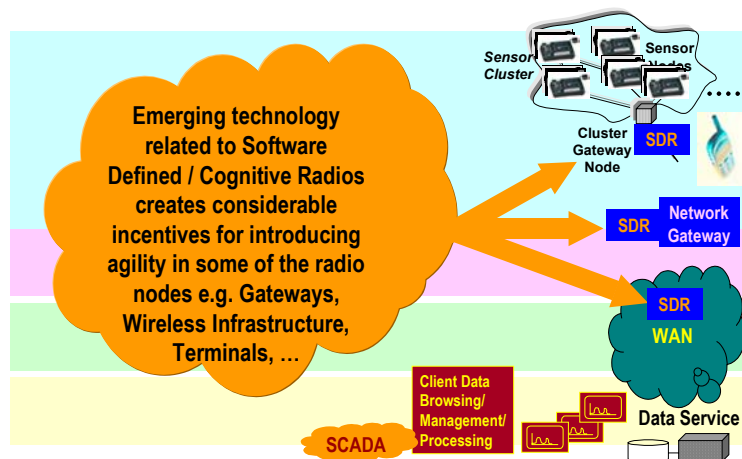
Emerging technology related to Software Defined / Cognitive Radios creates considerable incentives for introducing agility in some of the radio nodes e.g. Gateways, Wireless Infrastructure, Terminals, …

Sensor Cluster

Sensor Nodes

Cluster Gateway Node

SDR

SDR

Network Gateway

SDR

WAN

Client Data Browsing/ Management/ Processing

SCADA

Data Service